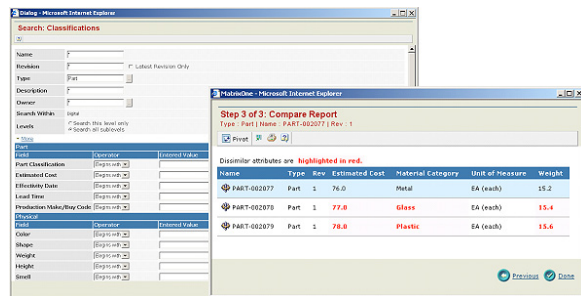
Dialog - Microsoft Internet Explorer

Search: Classifications

Name
Revision
Latest Revision Only
Type
Part
Description
Owner
Search Within
Levels
Search this level only
Search all sublevels
More
Part
| Field | Operator | Entered Value |
|---|---|---|
| Part Classification | Begins with | |
| Estimated Cost | Begins with | |
| Effectivity Date | Begins with | |
| Lead Time | Begins with | |
| Production Make/Buy Code | Begins with | |

Physical
| Field | Operator | Entered Value |
|---|---|---|
| Color | Begins with | |
| Shape | Begins with | |
| Weight | Begins with | |
| Height | Begins with | |
| Smell | Begins with | |

MatrixOne - Microsoft Internet Explorer

Step 3 of 3: Compare Report
Type : Part | Name : PART-002077 | Rev : 1

Pivot

Dissimilar attributes are highlighted in red.

| Name | Type | Rev | Estimated Cost | Material Category | Unit of Measure | Weight |
|---|---|---|---|---|---|---|
| PART-002077 | Part | 1 | 76.0 | Metal | EA (each) | 15.2 |
| PART-002078 | Part | 1 | 77.8 | Glass | EA (each) | 15.4 |
| PART-002079 | Part | 1 | 78.8 | Plastic | EA (each) | 15.6 |

Previous
Done